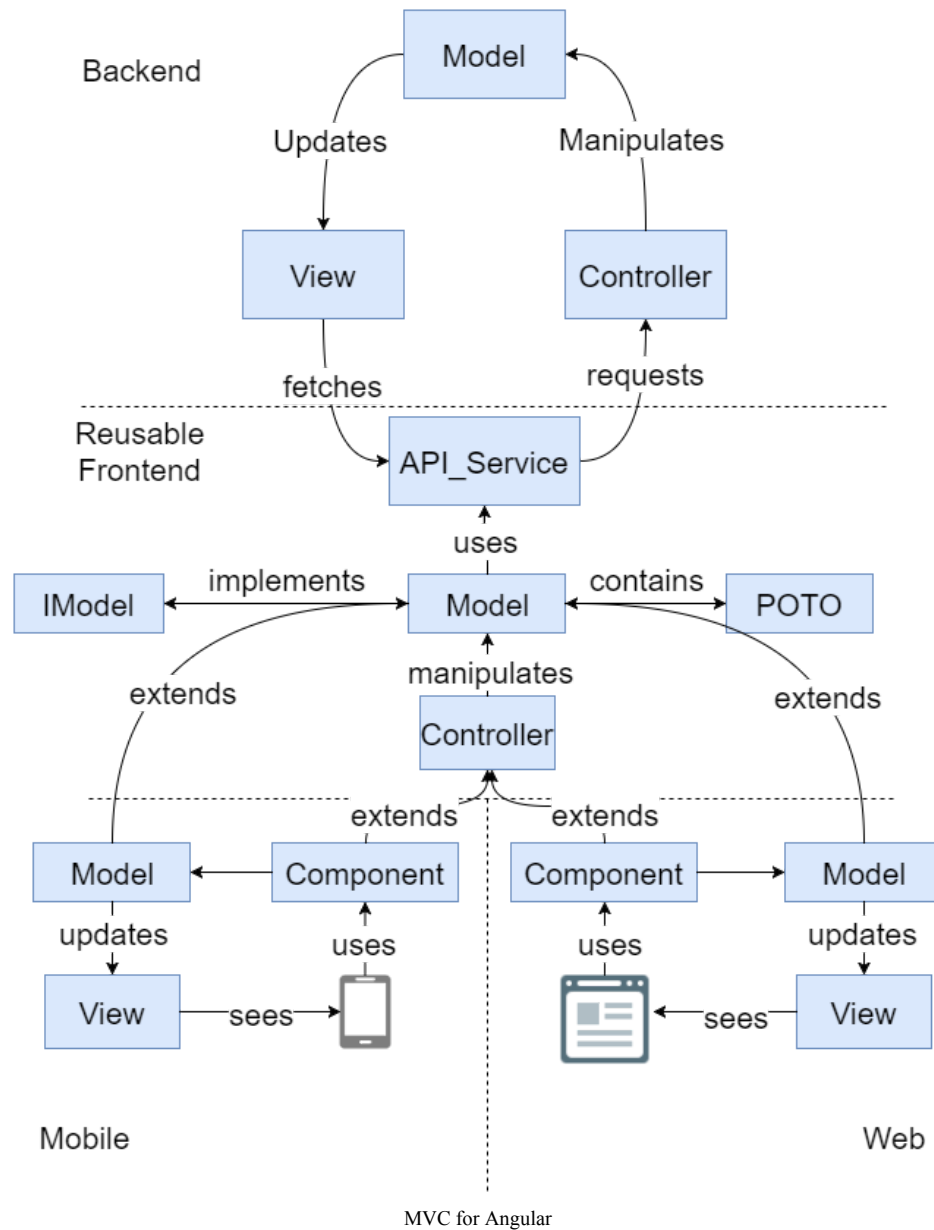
Backend

Model

Updates

Manipulates

View

Controller

fetches

requests

Reusable Frontend

API_Service

uses

IModel

implements

Model

contains

POTO

manipulates

extends

extends

Controller

extends

extends

Model

Component

Component

Model

updates

uses

uses

updates

View

sees

sees

View

Mobile

Web

MVC for Angular